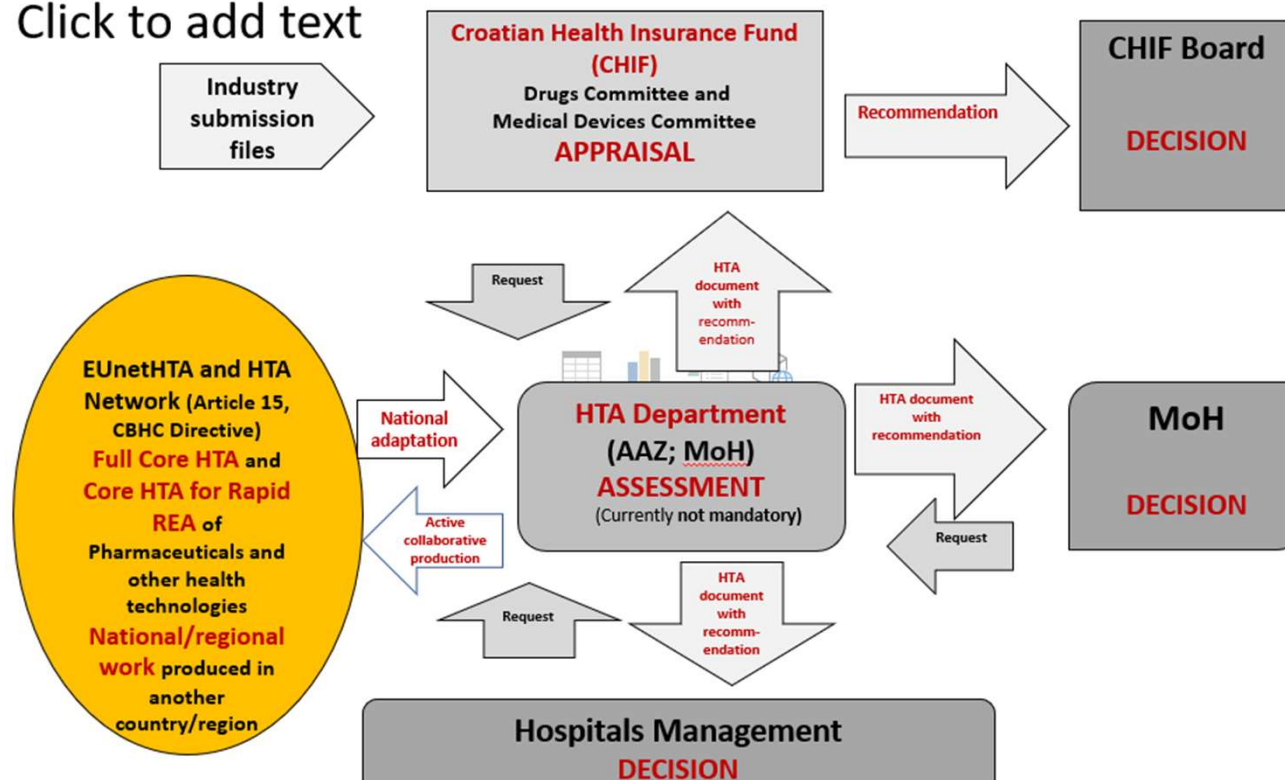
Click to add text

Industry submission files

Croatian Health Insurance Fund (CHIF)
Drugs Committee and Medical Devices Committee
APPRAISAL

Recommendation

CHIF Board
DECISION

Request

HTA document with recommendation

EUnetHTA and HTA Network (Article 15, CBHC Directive) Full Core HTA and Core HTA for Rapid REA of Pharmaceuticals and other health technologies National/regional work produced in another country/region

National adaptation

HTA Department
(AAZ; MoH)
ASSESSMENT
(Currently not mandatory)

HTA document with recommendation

MoH
DECISION

Active collaborative production

Request

Request

HTA document with recommendation

Hospitals Management
DECISION